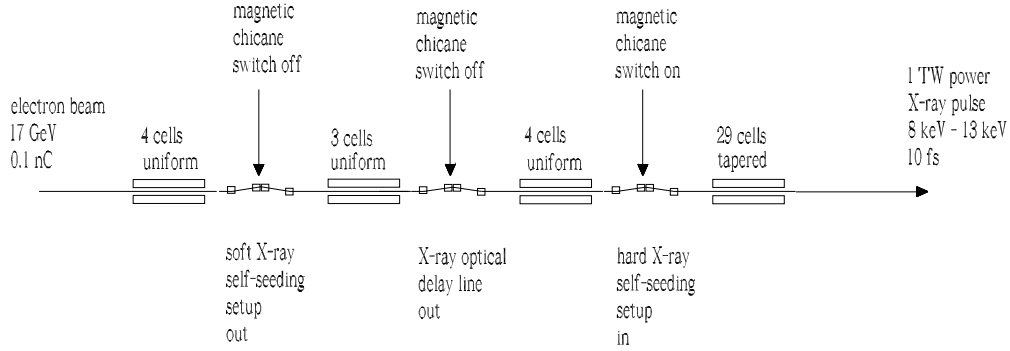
electron beam
17 GeV
0.1 nC

4 cells
uniform

magnetic
chicane
switch off

soft X-ray
self-seeding
setup
out

3 cells
uniform

magnetic
chicane
switch off

X-ray optical
delay line
out

4 cells
uniform

magnetic
chicane
switch on

hard X-ray
self-seeding
setup
in

29 cells
tapered

1 TW power
X-ray pulse
8 keV - 13 keV
10 fs